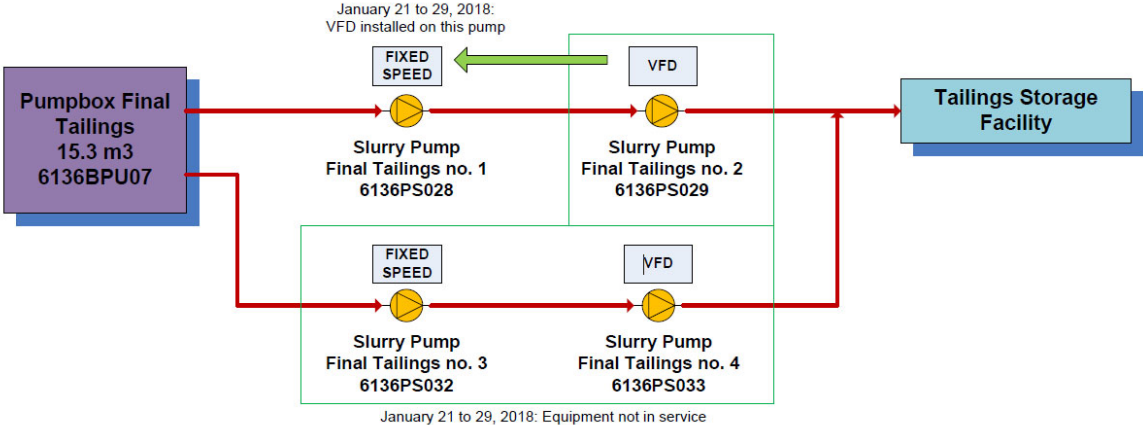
January 21 to 29, 2018:
VFD installed on this pump

FIXED SPEED

VFD

Pumpbox Final Tailings
15.3 m3
6136BPU07

Tailings Storage Facility

Slurry Pump
Final Tailings no. 1
6136PS028

Slurry Pump
Final Tailings no. 2
6136PS029

FIXED SPEED

VFD

Slurry Pump
Final Tailings no. 3
6136PS032

Slurry Pump
Final Tailings no. 4
6136PS033

January 21 to 29, 2018: Equipment not in service